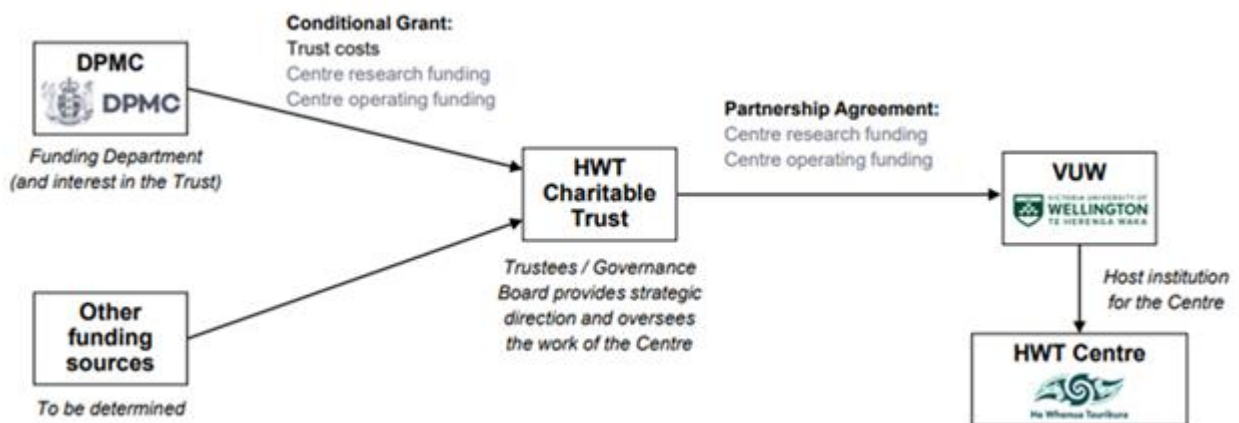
DPMC

DPMC

Funding Department (and interest in the Trust)

Conditional Grant:
Trust costs
Centre research funding
Centre operating funding

HWT Charitable Trust

Trustees / Governance Board provides strategic direction and oversees the work of the Centre

Partnership Agreement:
Centre research funding
Centre operating funding

VUW

VICTORIA UNIVERSITY OF WELLINGTON TE HERENGA WAKA

Host institution for the Centre

HWT Centre

He Whenua Taurikura

Other funding sources

To be determined